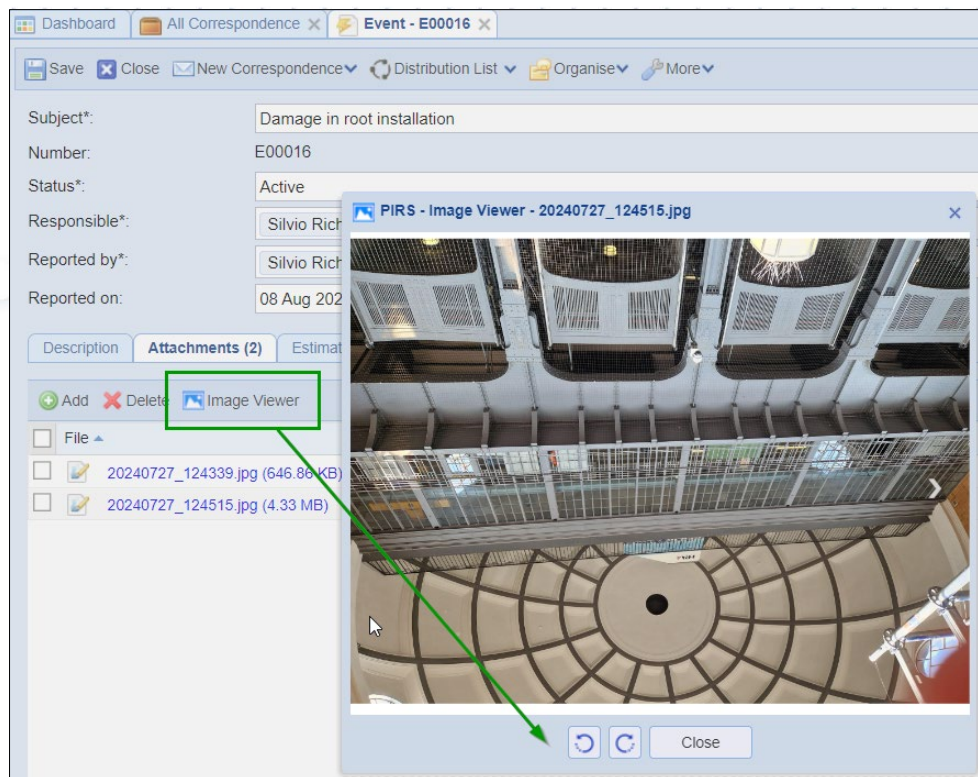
Dashboard | All Correspondence | Event - E00016

Save | Close | New Correspondence | Distribution List | Organise | More

Subject*: Damage in root installation

Number: E00016

Status*: Active

Responsible*: Silvio Rich

Reported by*: Silvio Rich

Reported on: 08 Aug 202

Description | Attachments (2) | Estimat

Add | Delete | Image Viewer

File

20240727_124339.jpg (646.86 KB)

20240727_124515.jpg (4.33 MB)

PIRS - Image Viewer - 20240727_124515.jpg

Close